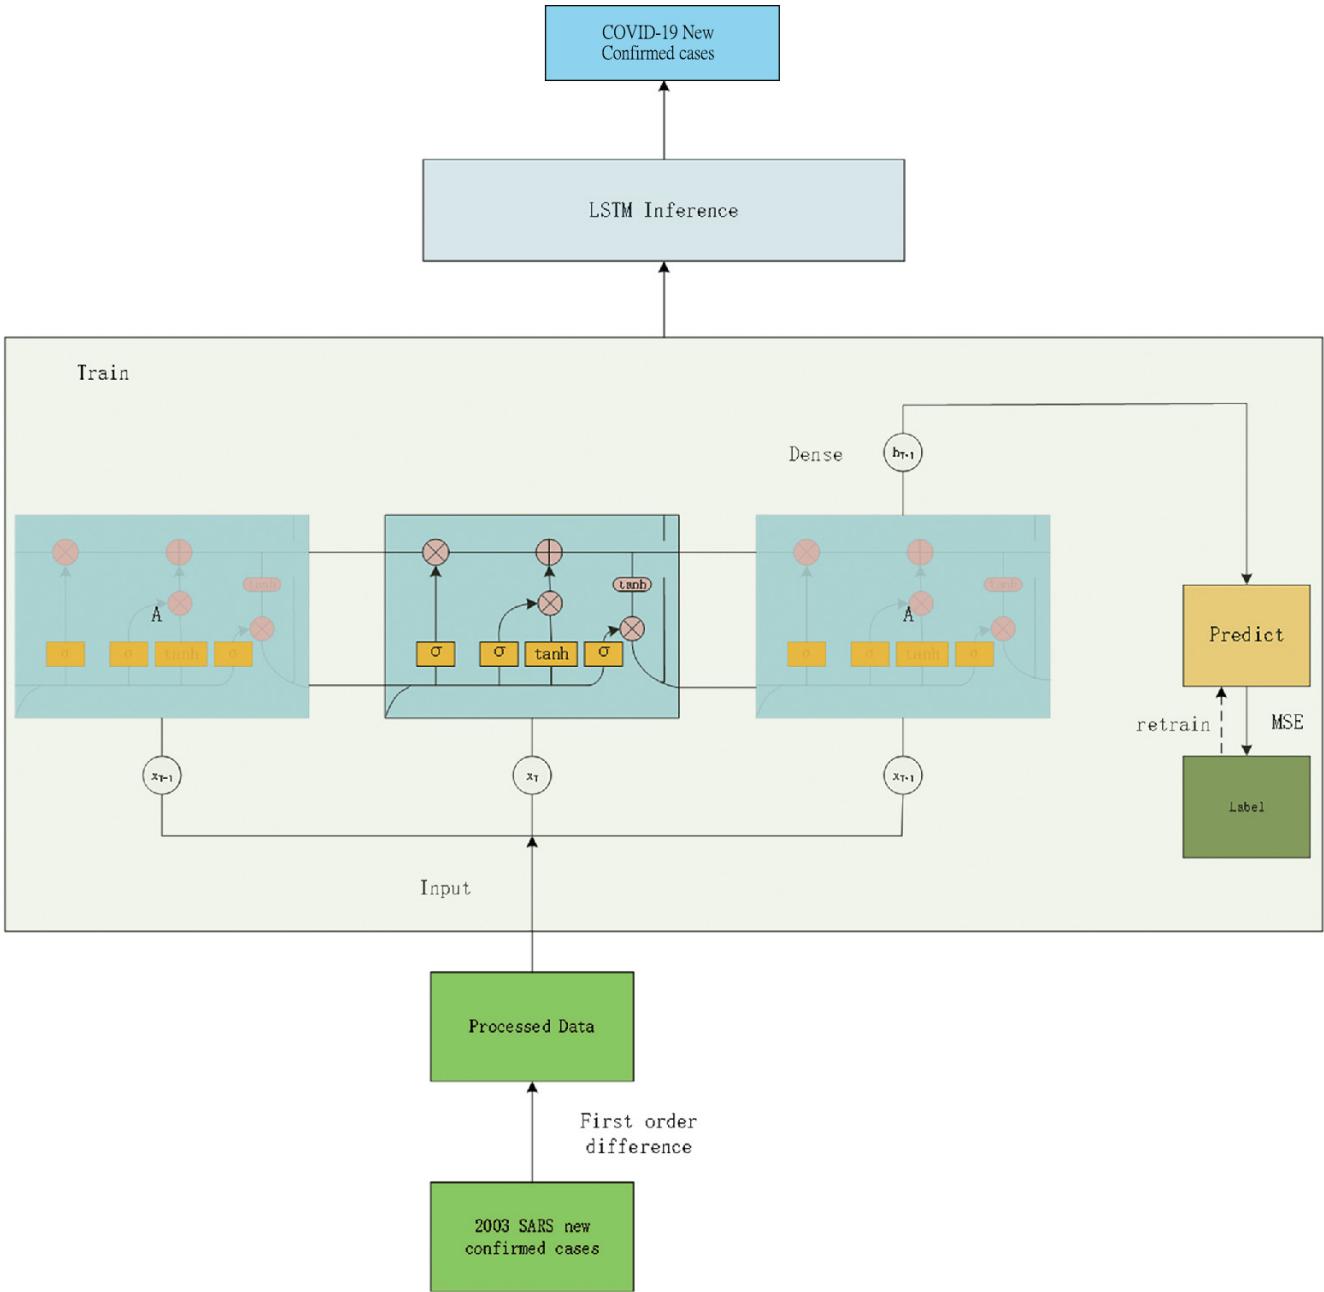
COVID-19 New Confirmed cases

LSTM Inference

Train

Dense

$h_{T-1}$

A

$\sigma$ $\sigma$ tanh $\sigma$

tanh

$\sigma$ $\sigma$ tanh $\sigma$

tanh

A

$\sigma$ $\sigma$ tanh $\sigma$

tanh

Predict

retrain

MSE

Label

$x_{T-1}$

$x_T$

$x_{T-1}$

Input

Processed Data

First order difference

2003 SARS new confirmed cases